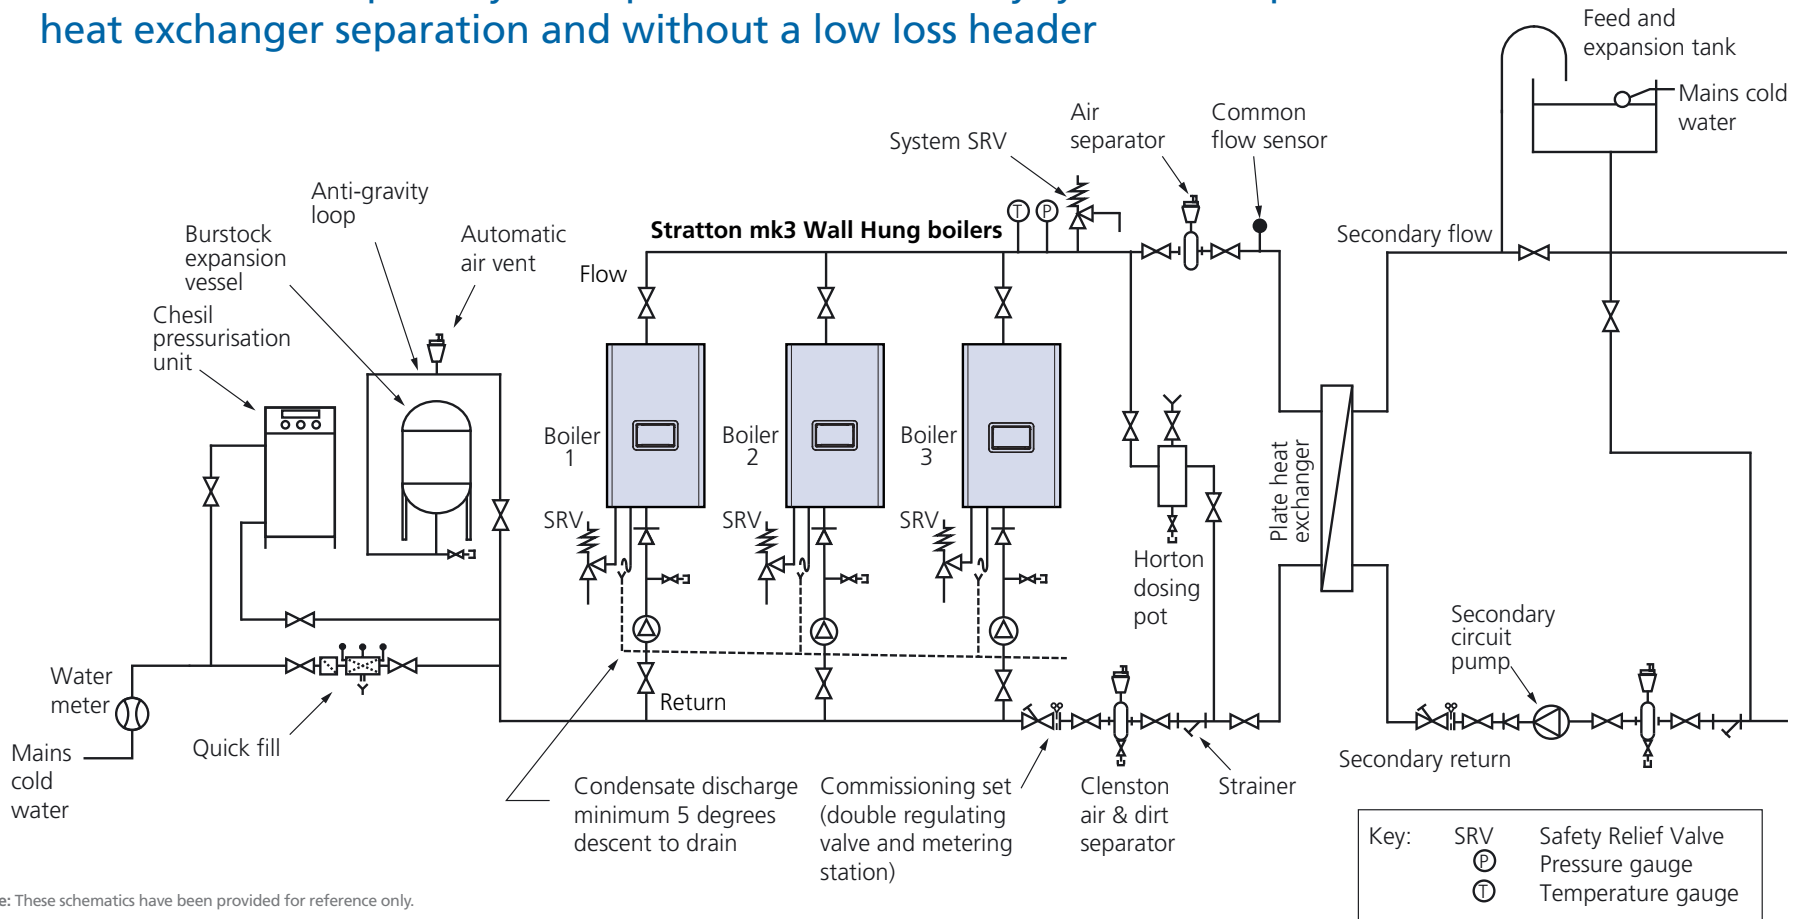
heat exchanger separation and without a low loss header

Feed and expansion tank

Mains cold water

Air separator

Common flow sensor

System SRV

Anti-gravity loop

Automatic air vent

Burstock expansion vessel

Chesil pressurisation unit

Stratton mk3 Wall Hung boilers

Ⓣ Ⓟ

Flow

Secondary flow

Boiler 1

Boiler 2

Boiler 3

SRV

SRV

SRV

Plate heat exchanger

Horton dosing pot

Secondary circuit pump

Water meter

Mains cold water

Quick fill

Return

Secondary return

Condensate discharge minimum 5 degrees descent to drain

Commissioning set (double regulating valve and metering station)

Clenston air & dirt separator

Strainer

| Key: | SRV | Safety Relief Valve |
|---|---|---|
| | Ⓟ | Pressure gauge |
| | Ⓣ | Temperature gauge |

e: These schematics have been provided for reference only.